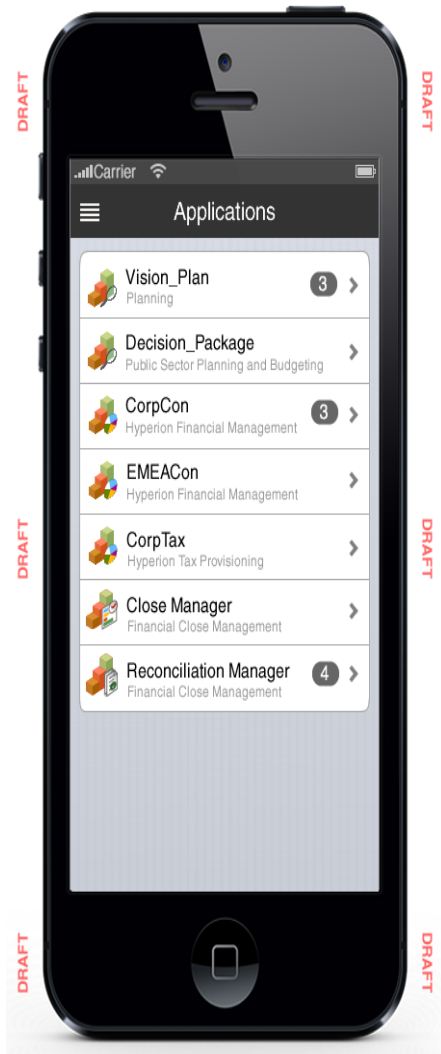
DRAFT

DRAFT

Carrier

Applications

Vision_Plan
Planning
3

Decision_Package
Public Sector Planning and Budgeting

CorpCon
Hyperion Financial Management
3

EMEACon
Hyperion Financial Management

CorpTax
Hyperion Tax Provisioning

Close Manager
Financial Close Management

Reconciliation Manager
Financial Close Management
4

DRAFT

DRAFT

DRAFT

DRAFT